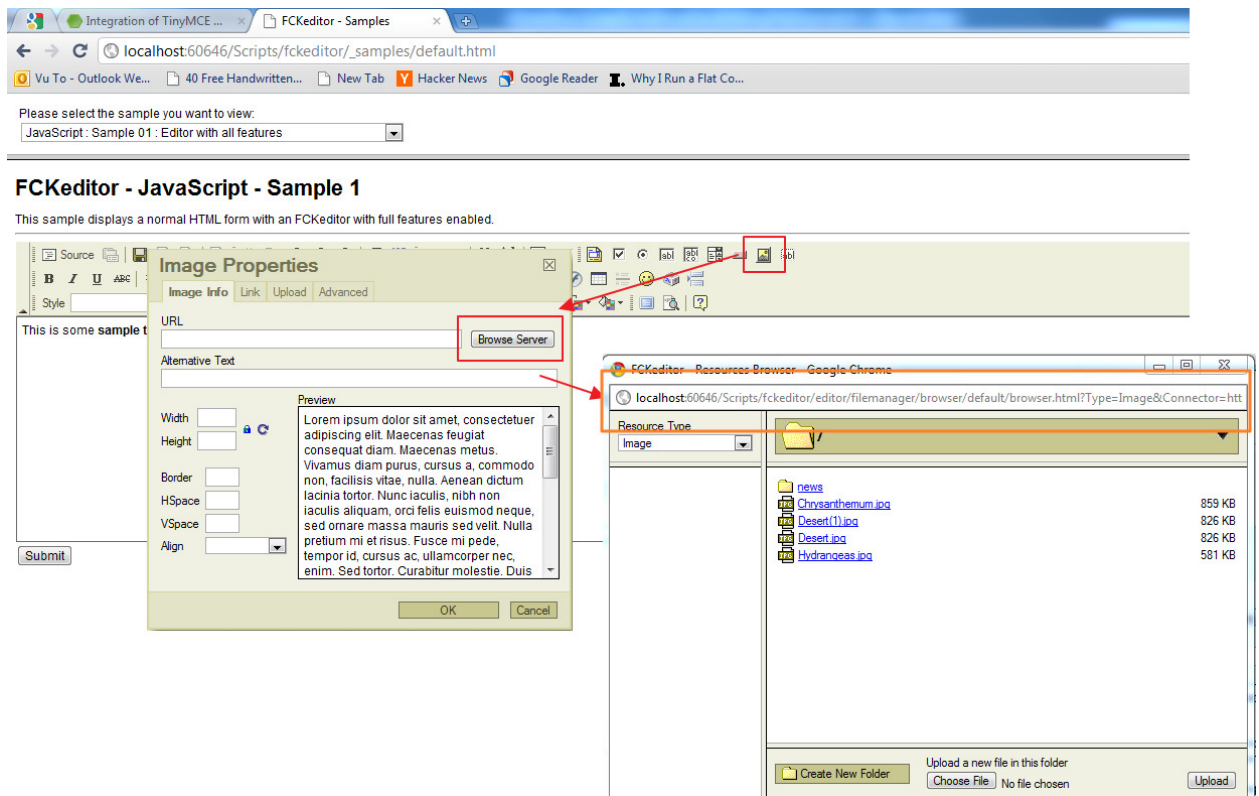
Integration of TinyMCE ...
FCKeditor - Samples
localhost:60646/Scripts/fckeditor/_samples/default.html
Vu To - Outlook We...
40 Free Handwritten...
New Tab
Hacker News
Google Reader
Why I Run a Flat Co...

Please select the sample you want to view:
JavaScript : Sample 01 : Editor with all features

FCKeditor - JavaScript - Sample 1

This sample displays a normal HTML form with an FCKeditor with full features enabled.

Source
B I U ABC
Style

This is some sample t

Submit

Image Properties
Image Info | Link | Upload | Advanced
URL
Browse Server
Alternative Text
Width
Height
Border
HSpace
VSpace
Align
Preview
Lorem ipsum dolor sit amet, consectetuer adipiscing elit. Maecenas feugiat consequat diam. Maecenas metus. Vivamus diam purus, cursus a, commodo non, facilisis vitae, nulla. Aenean dictum lacinia tortor. Nunc iaculis, nibh non iaculis aliquam, orci felis euismod neque, sed ornare massa mauris sed velit. Nulla pretium mi et risus. Fusce mi pede, tempor id, cursus ac, ullamcorper nec, enim. Sed tortor. Curabitur molestie. Duis
OK
Cancel

FCKeditor - Resources Browser - Google Chrome
localhost:60646/Scripts/fckeditor/editor/filemanager/browser/default/browser.html?Type=Image&Connector=htt
Resource Type
Image
/
news
Chrysanthemum.jpg 859 KB
Desert(1).jpg 826 KB
Desert.jpg 826 KB
Hydrangeas.jpg 581 KB
Create New Folder
Upload a new file in this folder
Choose File No file chosen
Upload